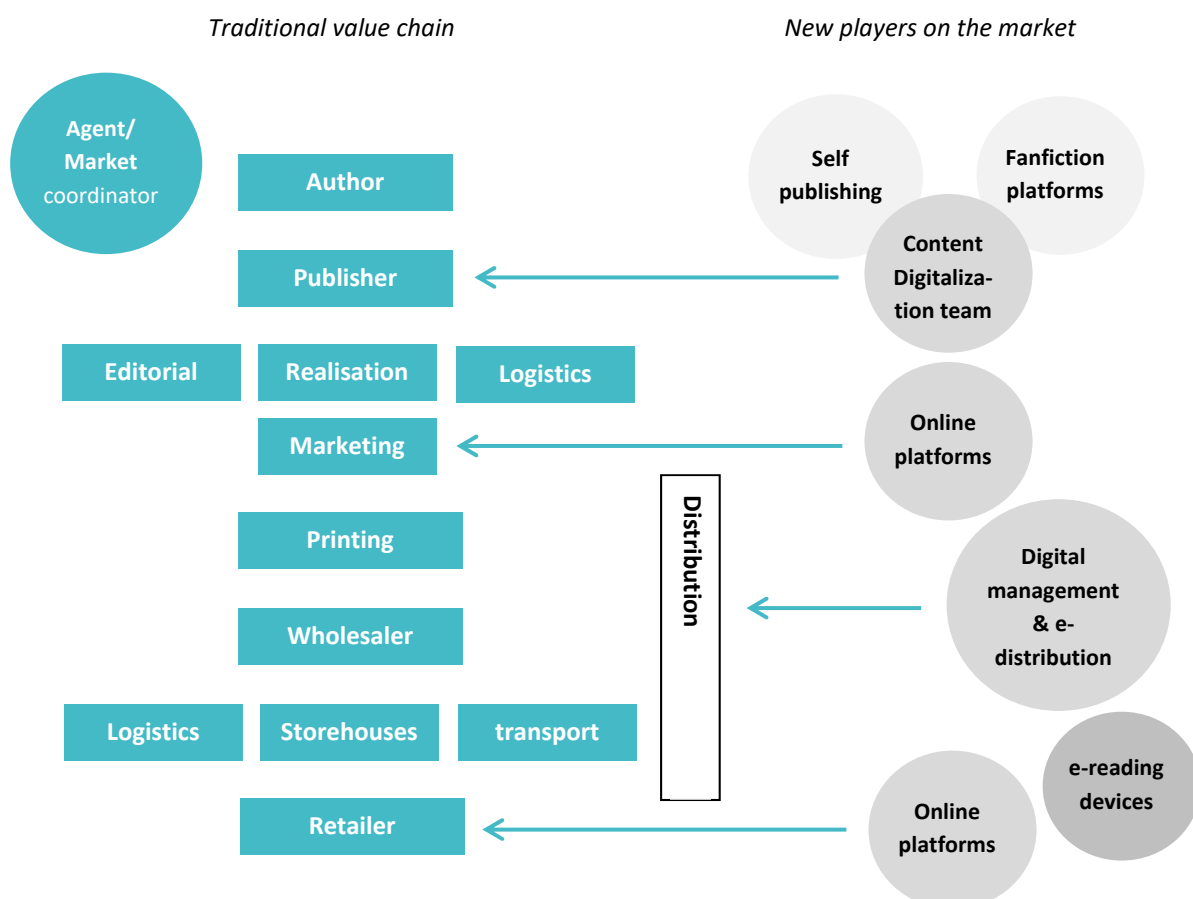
Traditional value chain

New players on the market

Agent/ Market coordinator

Author

Publisher

Editorial

Realisation

Logistics

Marketing

Printing

Wholesaler

Logistics

Storehouses

transport

Retailer

Distribution

Self publishing

Fanfiction platforms

Content Digitaliza- tion team

Online platforms

Digital management & e- distribution

e-reading devices

Online platforms